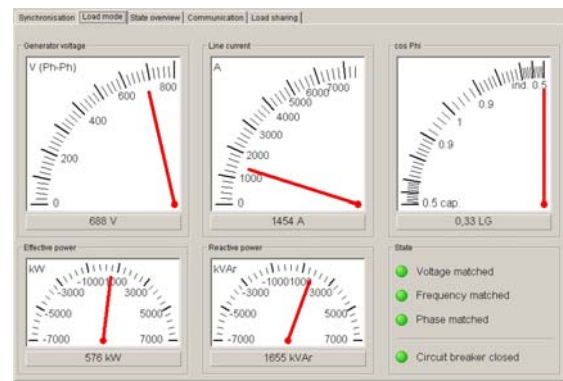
Synchronisation | Load mode | State overview | Communication | Load sharing

Generator voltage
V (Ph-Ph)
800
600
400
200
0
688 V

Line current
A
7000
6000
5000
4000
3000
2000
1000
0
1454 A

cos Phi
ind. 0.5
0.9
1
0.9
0.5 cap.
0,33 LG

Effective power
kW
-1000
1000
-3000
3000
-5000
5000
-7000
7000
576 kW

Reactive power
kVAr
-1000
1000
-3000
3000
-5000
5000
-7000
7000
1655 kVAr

State
Voltage matched
Frequency matched
Phase matched
Circuit breaker closed